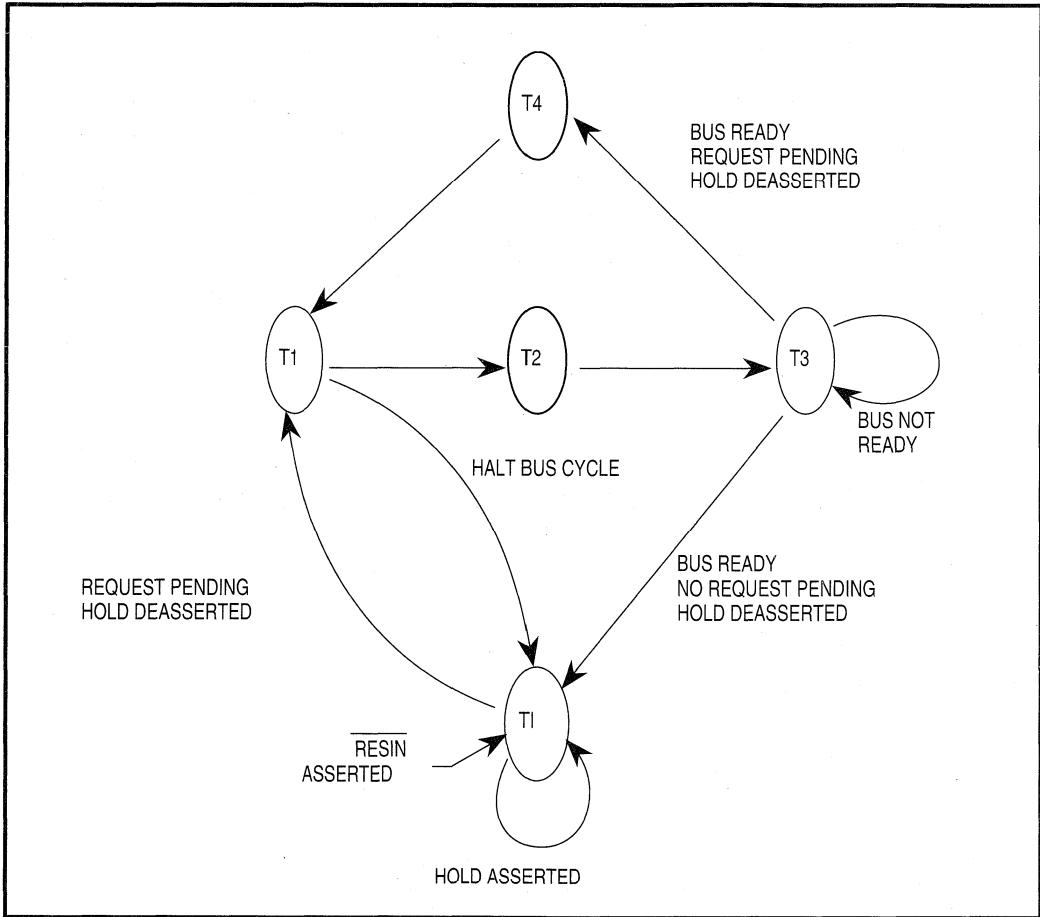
T4

BUS READY
REQUEST PENDING
HOLD DEASSERTED

T1

T2

T3

BUS NOT
READY

HALT BUS CYCLE

REQUEST PENDING
HOLD DEASSERTED

BUS READY
NO REQUEST PENDING
HOLD DEASSERTED

TI

$\overline{\text{RESIN}}$
ASSERTED

HOLD ASSERTED